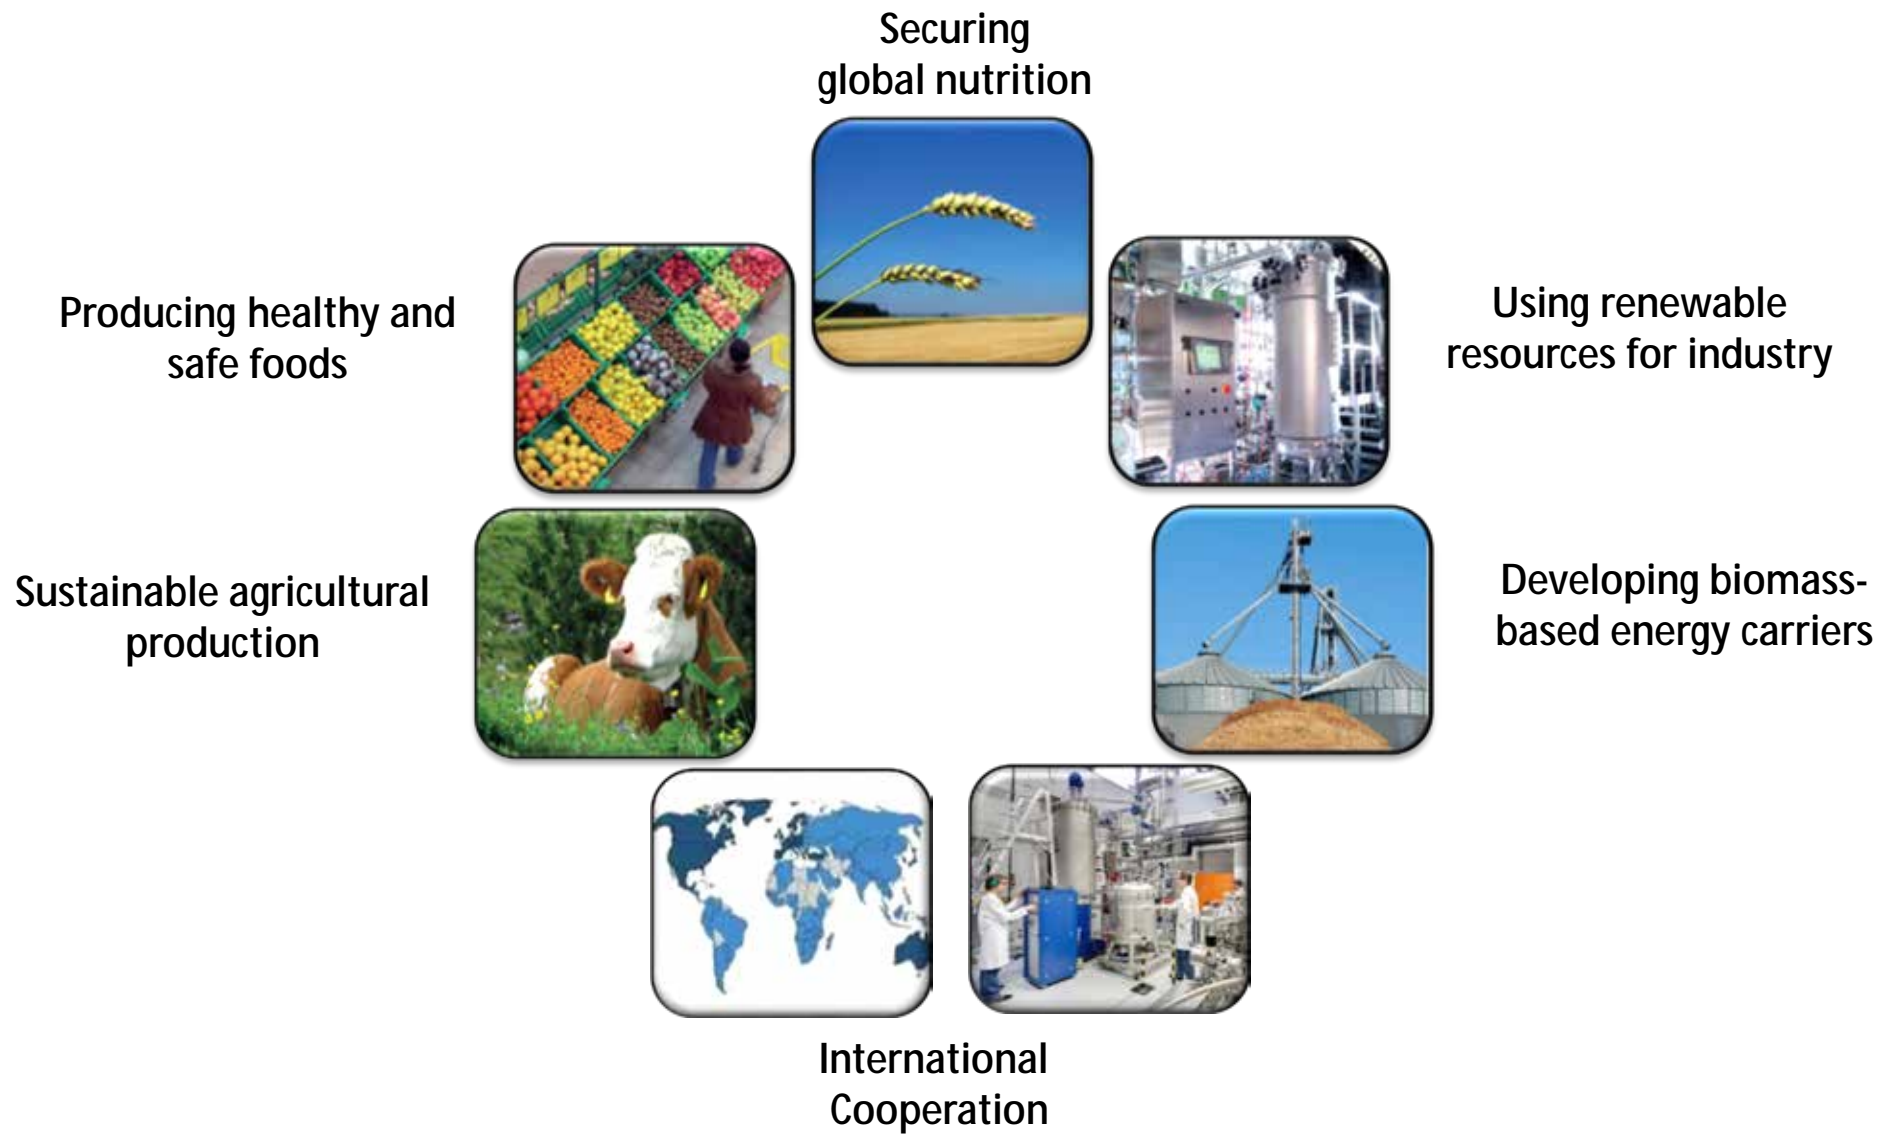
Securing global nutrition

Producing healthy and safe foods

Using renewable resources for industry

Sustainable agricultural production

Developing biomass-based energy carriers

International Cooperation